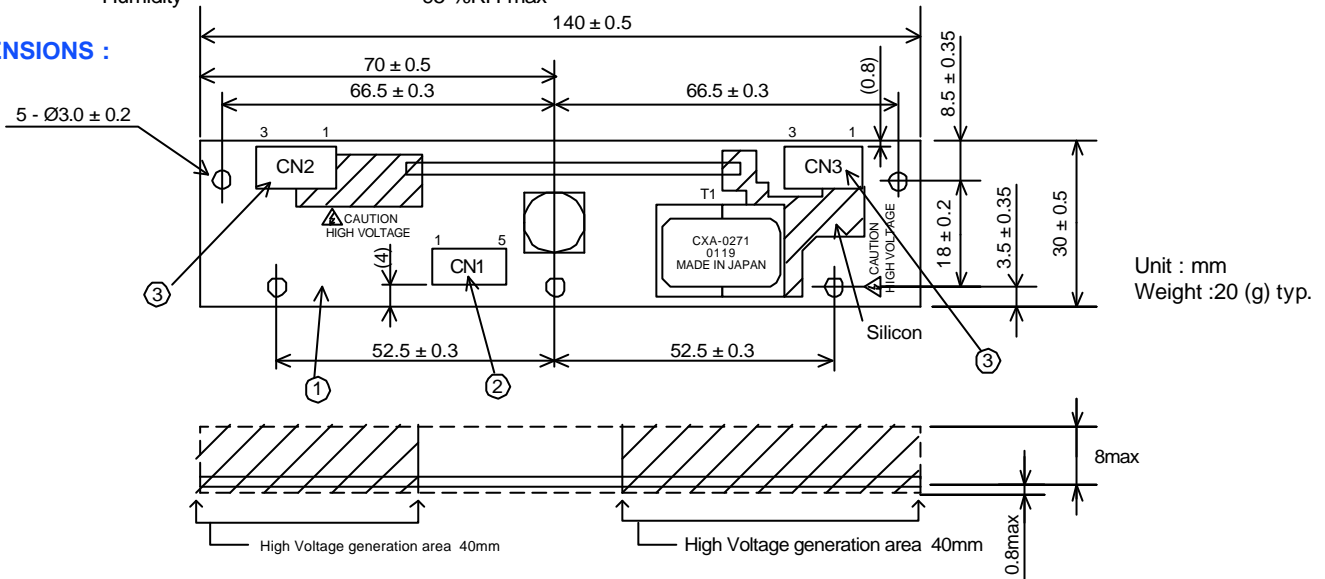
Humidity 85 %RH max

NSIONS :

140 ± 0.5

70 ± 0.5

66.5 ± 0.3

66.5 ± 0.3

(0.8)

8.5 ± 0.35

5 - Ø3.0 ± 0.2

3 1

3 1

CN2

CN3

T1

CAUTION HIGH VOLTAGE

CXA-0271 0119 MADE IN JAPAN

1 5

CN1

(4)

CAUTION HIGH VOLTAGE

18 ± 0.2

3.5 ± 0.35

30 ± 0.5

Unit : mm
Weight :20 (g) typ.

Silicon

52.5 ± 0.3

52.5 ± 0.3

③

①

②

③

8max

0.8max

High Voltage generation area 40mm

High Voltage generation area 40mm